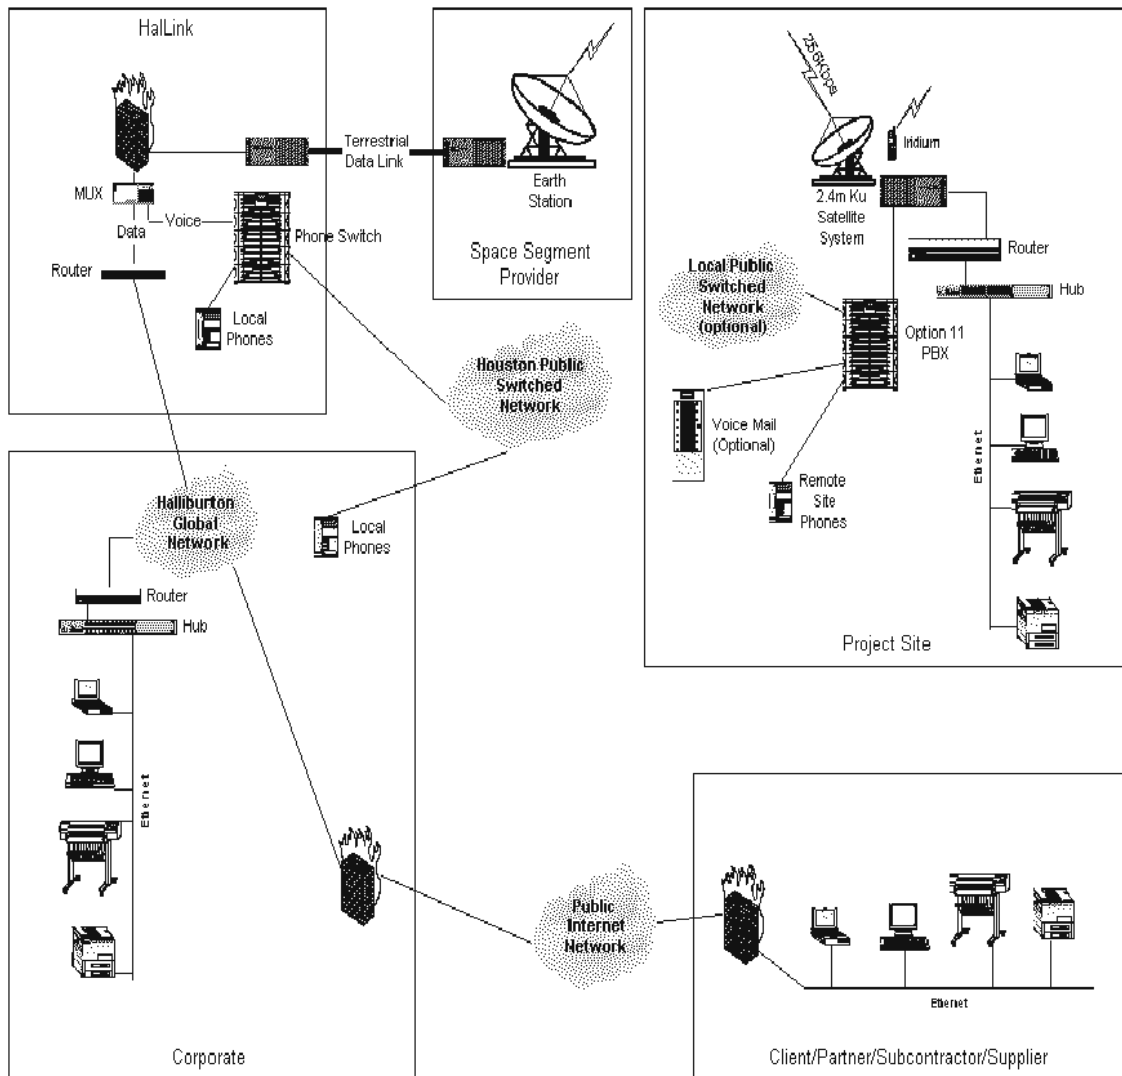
HalLink

MUX

Voice

Data

Router

Phone Switch

Local Phones

Terrestrial Data Link

Earth Station

Space Segment Provider

256KBps

Iridium

2.4m Ku Satellite System

Router

Hub

Local Public Switched Network (optional)

Option 11 PBX

Voice Mail (Optional)

Remote Site Phones

Ethernet

Project Site

Houston Public Switched Network

Halliburton Global Network

Local Phones

Router

Hub

Ethernet

Corporate

Public Internet Network

Ethernet

Client/Partner/Subcontractor/Supplier